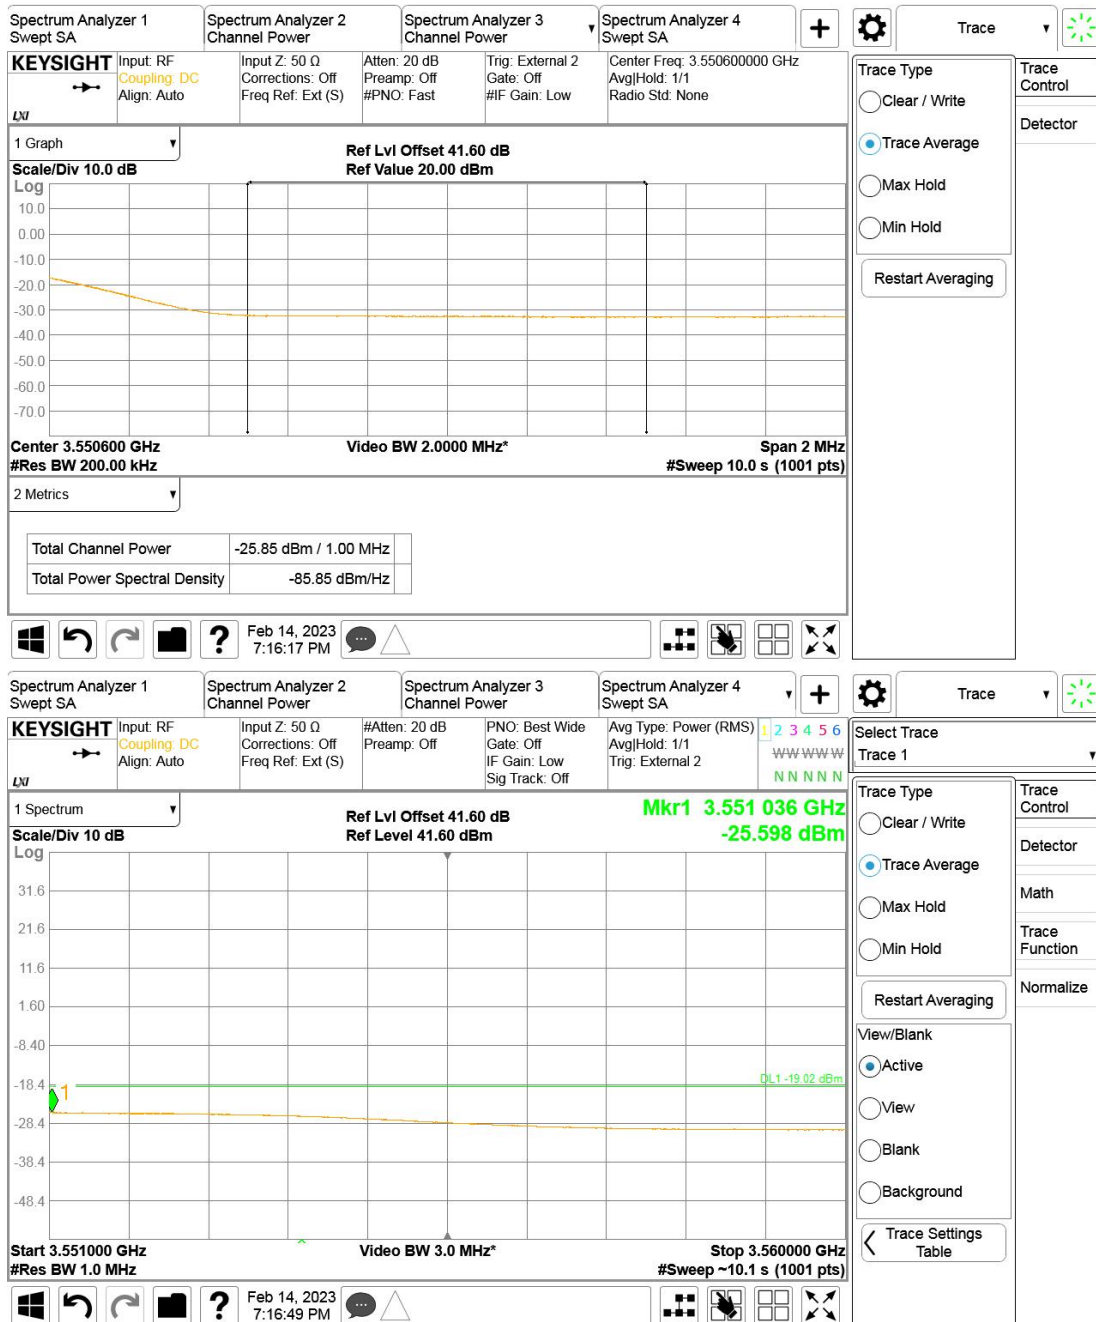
Spectrum Analyzer 1
Swept SA

Spectrum Analyzer 2
Channel Power

Spectrum Analyzer 3
Channel Power

Spectrum Analyzer 4
Swept SA

Trace

KEYSIGHT
LXI

Input: RF
Coupling: DC
Align: Auto

Input Z: 50 Ω
Corrections: Off
Freq Ref: Ext (S)

Atten: 20 dB
Preamp: Off
#PNO: Fast

Trig: External 2
Gate: Off
#IF Gain: Low

Center Freq: 3.550600000 GHz
Avg|Hold: 1/1
Radio Std: None

Trace Type
Clear / Write
Trace Average
Max Hold
Min Hold
Restart Averaging

Trace Control
Detector

1 Graph
Scale/Div 10.0 dB
Log
Ref Lvl Offset 41.60 dB
Ref Value 20.00 dBm

10.0
0.00
-10.0
-20.0
-30.0
-40.0
-50.0
-60.0
-70.0

Center 3.550600 GHz
#Res BW 200.00 kHz
Video BW 2.0000 MHz*
Span 2 MHz
#Sweep 10.0 s (1001 pts)

2 Metrics

| Total Channel Power | -25.85 dBm / 1.00 MHz |
|---|---|
| Total Power Spectral Density | -85.85 dBm/Hz |

Feb 14, 2023
7:16:17 PM

Spectrum Analyzer 1
Swept SA

Spectrum Analyzer 2
Channel Power

Spectrum Analyzer 3
Channel Power

Spectrum Analyzer 4
Swept SA

Trace

KEYSIGHT
LXI

Input: RF
Coupling: DC
Align: Auto

Input Z: 50 Ω
Corrections: Off
Freq Ref: Ext (S)

#Atten: 20 dB
Preamp: Off

PNO: Best Wide
Gate: Off
IF Gain: Low
Sig Track: Off

Avg Type: Power (RMS)
Avg|Hold: 1/1
Trig: External 2

1 2 3 4 5 6
W W W W W W
N N N N N

Select Trace
Trace 1

1 Spectrum
Scale/Div 10 dB
Log
Ref Lvl Offset 41.60 dB
Ref Level 41.60 dBm
Mkr1 3.551 036 GHz
-25.598 dBm

31.6
21.6
11.6
1.60
-8.40
-18.4
-28.4
-38.4
-48.4

1
DL1 -19.02 dBm

Start 3.551000 GHz
#Res BW 1.0 MHz
Video BW 3.0 MHz*
Stop 3.560000 GHz
#Sweep ~10.1 s (1001 pts)

Trace Type
Clear / Write
Trace Average
Max Hold
Min Hold
Restart Averaging
View/Blank
Active
View
Blank
Background
Trace Settings Table

Trace Control
Detector
Math
Trace Function
Normalize

Feb 14, 2023
7:16:49 PM